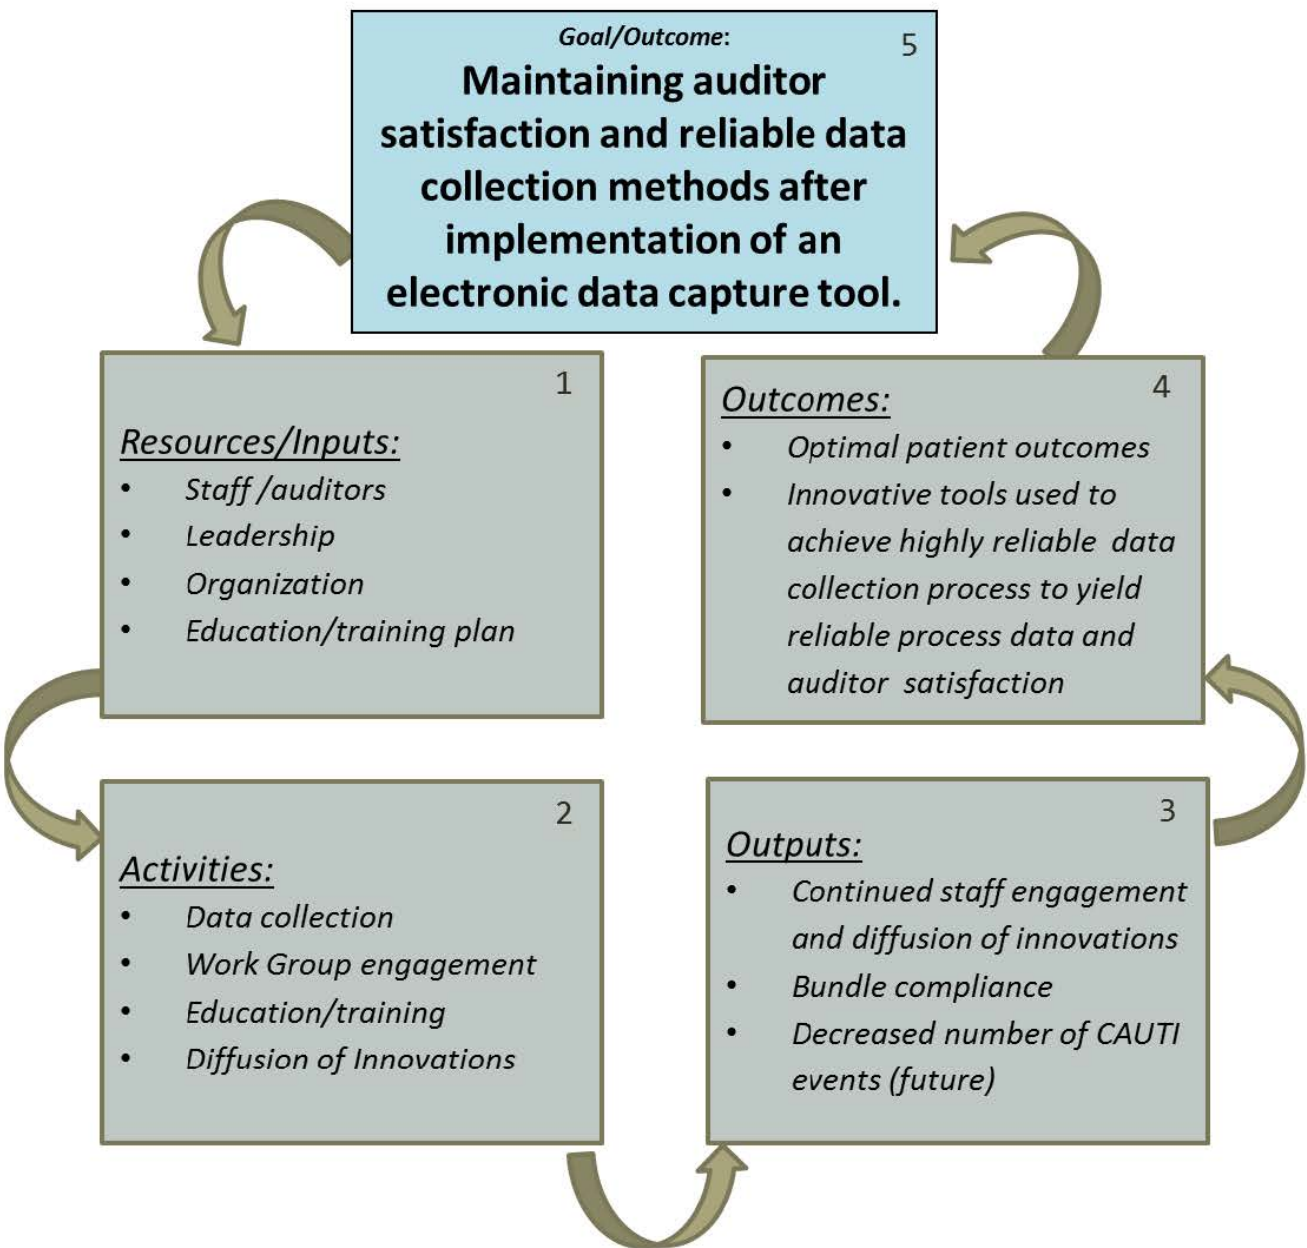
Goal/Outcome: 5

Maintaining auditor satisfaction and reliable data collection methods after implementation of an electronic data capture tool.

1

Resources/Inputs:

- Staff /auditors
- Leadership
- Organization
- Education/training plan

4

Outcomes:

- Optimal patient outcomes
- Innovative tools used to achieve highly reliable data collection process to yield reliable process data and auditor satisfaction

2

Activities:

- Data collection
- Work Group engagement
- Education/training
- Diffusion of Innovations

3

Outputs:

- Continued staff engagement and diffusion of innovations
- Bundle compliance
- Decreased number of CAUTI events (future)